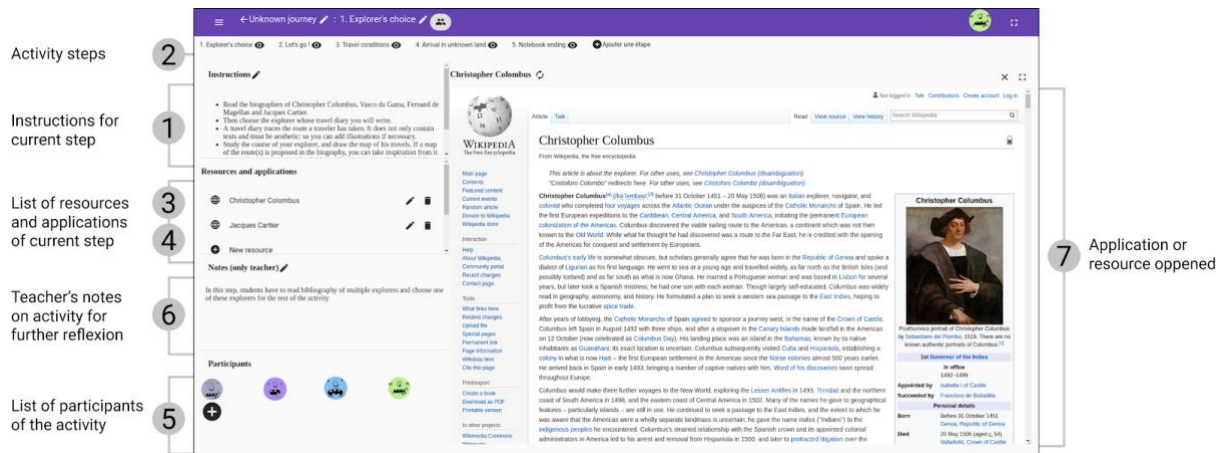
Activity steps

2

Instructions for current step

1

List of resources and applications of current step

3

4

Teacher's notes on activity for further reflexion

6

List of participants of the activity

5

Unknown journey : 1. Explorer's choice

1. Explorer's choice 2. Let's go! 3. Travel conditions 4. Arrival in unknown land 5. Notebook ending Ajouter une étape

Instructions

• Read the biographies of Christopher Columbus, Vasco da Gama, Fernand de Magellan and Jacques Cartier.
• Then choose the explorer whose travel diary you will write.
• A travel diary traces the route a traveler has taken. It does not only contain texts and must be aesthetic: so you can add illustrations if necessary.
• Study the course of your explorer, and draw the map of his travels. If a map of the route(s) is proposed in the biography, you can take inspiration from it

Resources and applications

Christopher Columbus

Jacques Cartier

New resource

Notes (only teacher)

In this step, students have to read bibliography of multiple explorers and choose one of these explorers for the rest of the activity

Participants

Christopher Columbus

Not logged in Talk Contributions Create account Log in

Article Talk Read View source View history Search Wikipedia

WIKIPEDIA The Free Encyclopedia

Christopher Columbus

From Wikipedia, the free encyclopedia

This article is about the explorer. For other uses, see Christopher Columbus (disambiguation).
"Cristoforo Colombo" redirects here. For other uses, see Cristoforo Colombo (disambiguation).

Christopher Columbus (/kəˈlʌmbəs/) before 31 October 1451 – 20 May 1506) was an Italian explorer, navigator, and colonist who completed four voyages across the Atlantic Ocean under the auspices of the Catholic Monarchs of Spain. He led the first European expeditions to the Caribbean, Central America, and South America, initiating the permanent European colonization of the Americas. Columbus discovered the viable sailing route to the Americas, a continent which was not then known to the Old World. While what he thought he had discovered was a route to the Far East, he is credited with the opening of the Americas for conquest and settlement by Europeans.

Columbus's early life is somewhat obscure, but scholars generally agree that he was born in the Republic of Genoa and spoke a dialect of Ligurian as his first language. He went to sea at a young age and travelled widely, as far north as the British isles (and possibly Iceland) and as far south as what is now Ghana. He married a Portuguese woman and was based in Lisbon for several years, but later took a Spanish mistress; he had one son with each woman. Though largely self-educated, Columbus was widely read in geography, astronomy, and history. He formulated a plan to seek a western sea passage to the East Indies, hoping to profit from the lucrative spice trade.

After years of lobbying, the Catholic Monarchs of Spain agreed to sponsor a journey west, in the name of the Crown of Castile. Columbus left Spain in August 1492 with three ships, and after a stopover in the Canary Islands made landfall in the Americas on 12 October (now celebrated as Columbus Day). His landing place was an island in the Bahamas, known by its native inhabitants as Guanahani; its exact location is uncertain. Columbus subsequently visited Cuba and Hispaniola, establishing a colony in what is now Haiti – the first European settlement in the Americas since the Norse colonies almost 500 years earlier. He arrived back in Spain in early 1493, bringing a number of captive natives with him. Word of his discoveries soon spread throughout Europe.

Columbus would make three further voyages to the New World, exploring the Lesser Antilles in 1493, Trinidad and the northern coast of South America in 1498, and the eastern coast of Central America in 1502. Many of the names he gave to geographical features – particularly islands – are still in use. He continued to seek a passage to the East Indies, and the extent to which he was aware that the Americas were a wholly separate landmass is uncertain; he gave the name indios ("Indians") to the indigenous peoples he encountered. Columbus's strained relationship with the Spanish crown and its appointed colonial administrators in America led to his arrest and removal from Hispaniola in 1500, and later to protracted litigation over the

Main page Contents Featured content Current events Random article Donate to Wikipedia Wikipedia store

Interaction Help About Wikipedia Community portal Recent changes Contact page

Tools What links here Related changes Upload file Special pages Permanent link Page information Wikidata item Cite this page

Print/export Create a book Download as PDF Printable version

In other projects Wikimedia Commons

Christopher Columbus

Posthumous portrait of Christopher Columbus by Sebastiano del Piombo, 1519. There are no known authentic portraits of Columbus.

1st Governor of the Indies
In office 1492–1499
Appointed by Isabella I of Castile
Succeeded by Francisco de Bobadilla
Personal details
Born Before 31 October 1451 Genoa, Republic of Genoa
Died 20 May 1506 (aged c. 54) Valladolid, Crown of Castile

7

Application or resource oppened